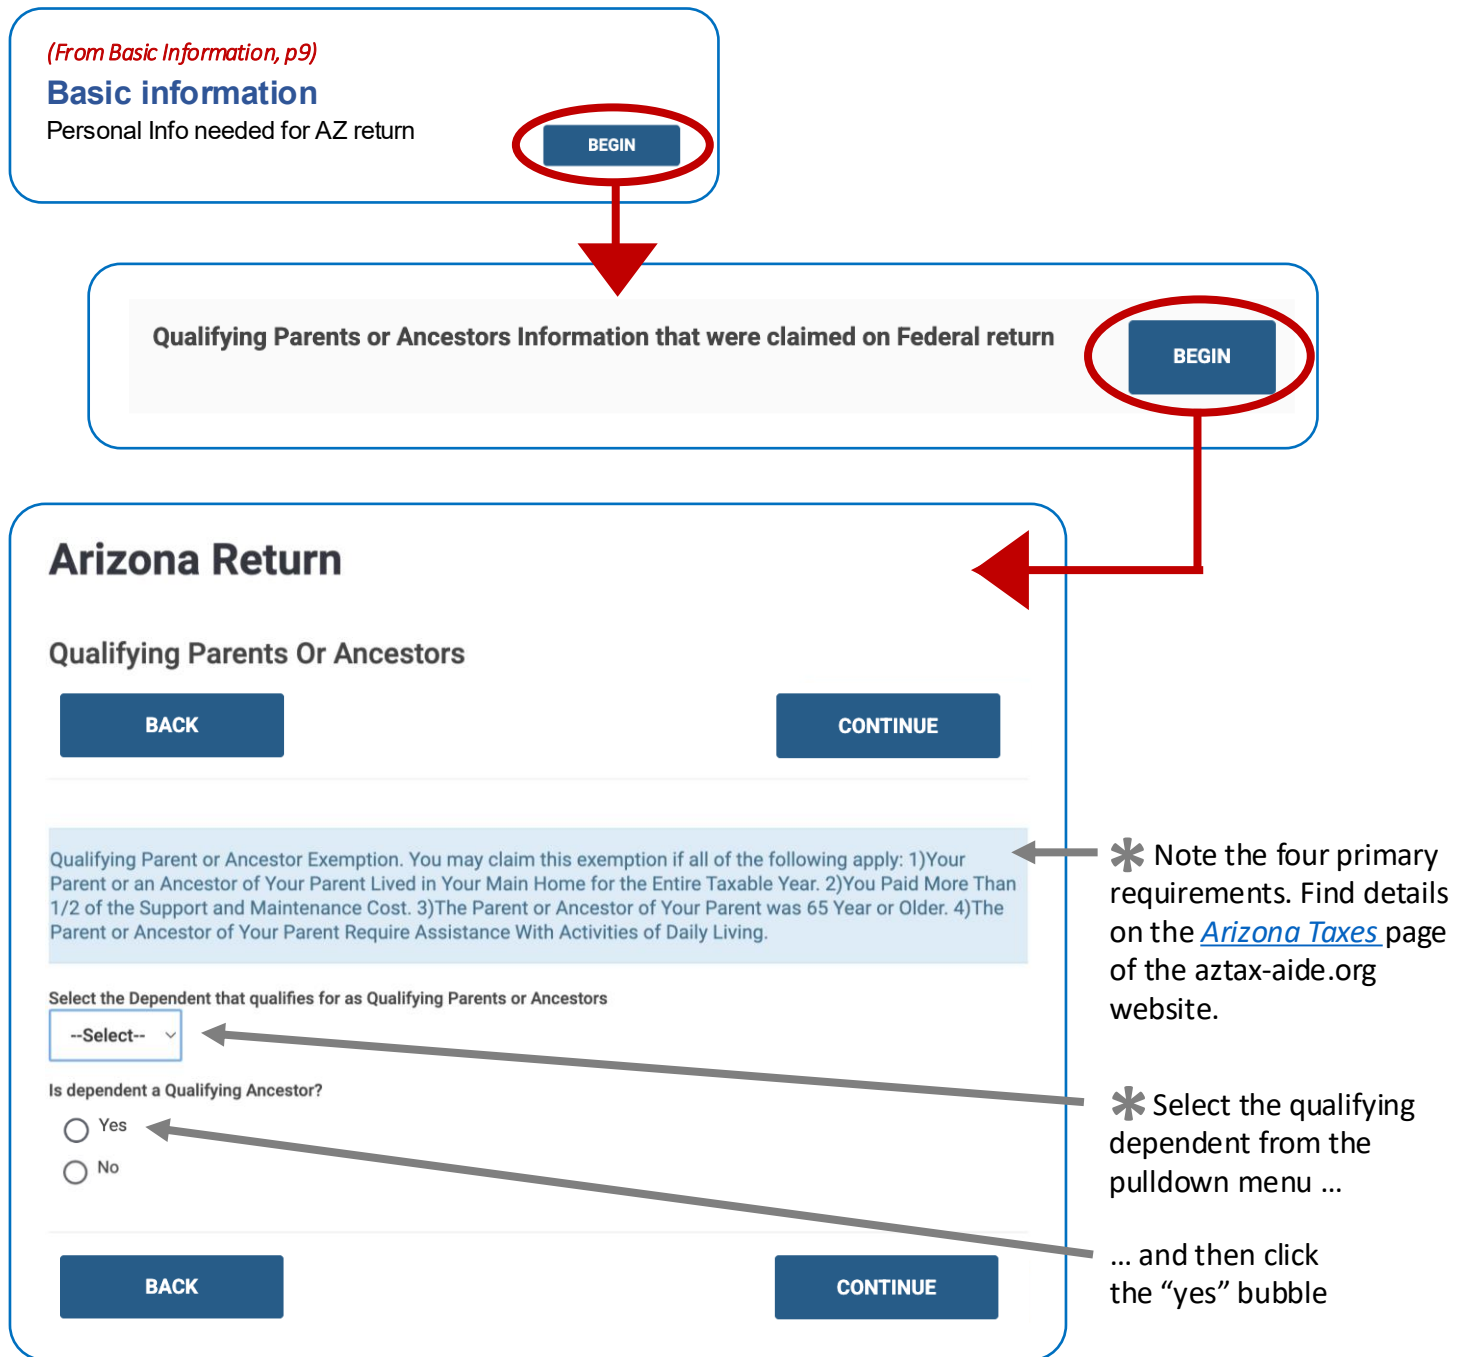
(From Basic Information, p9)
Basic information
Personal Info needed for AZ return
BEGIN

Qualifying Parents or Ancestors Information that were claimed on Federal return
BEGIN

Arizona Return

Qualifying Parents Or Ancestors

BACK
CONTINUE

Qualifying Parent or Ancestor Exemption. You may claim this exemption if all of the following apply: 1)Your Parent or an Ancestor of Your Parent Lived in Your Main Home for the Entire Taxable Year. 2)You Paid More Than 1/2 of the Support and Maintenance Cost. 3)The Parent or Ancestor of Your Parent was 65 Year or Older. 4)The Parent or Ancestor of Your Parent Require Assistance With Activities of Daily Living.

Select the Dependent that qualifies for as Qualifying Parents or Ancestors
--Select--

Is dependent a Qualifying Ancestor?
Yes
No

BACK
CONTINUE

✱ Note the four primary requirements. Find details on the Arizona Taxes page of the aztax-aide.org website.

✱ Select the qualifying dependent from the pulldown menu …

… and then click the “yes” bubble